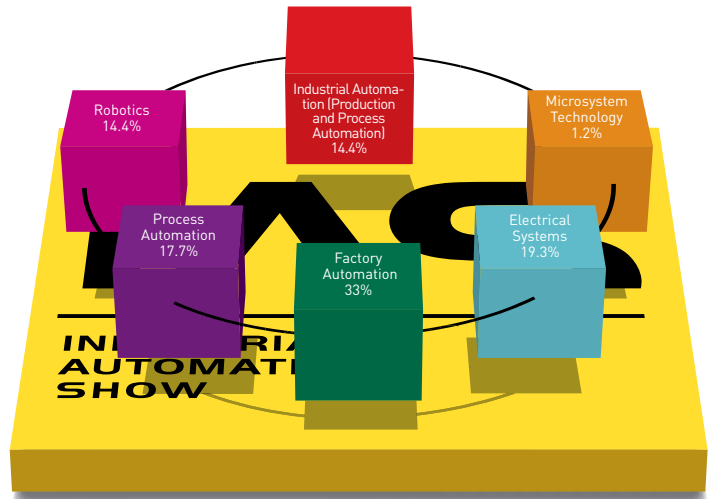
Industrial Automation (Production and Process Automation)
14.4%

Robotics
14.4%

Microsystem Technology
1.2%

Process Automation
17.7%

Electrical Systems
19.3%

Factory Automation
33%

IAS

INDUSTRIA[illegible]
AUTOMAT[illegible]
SHOW